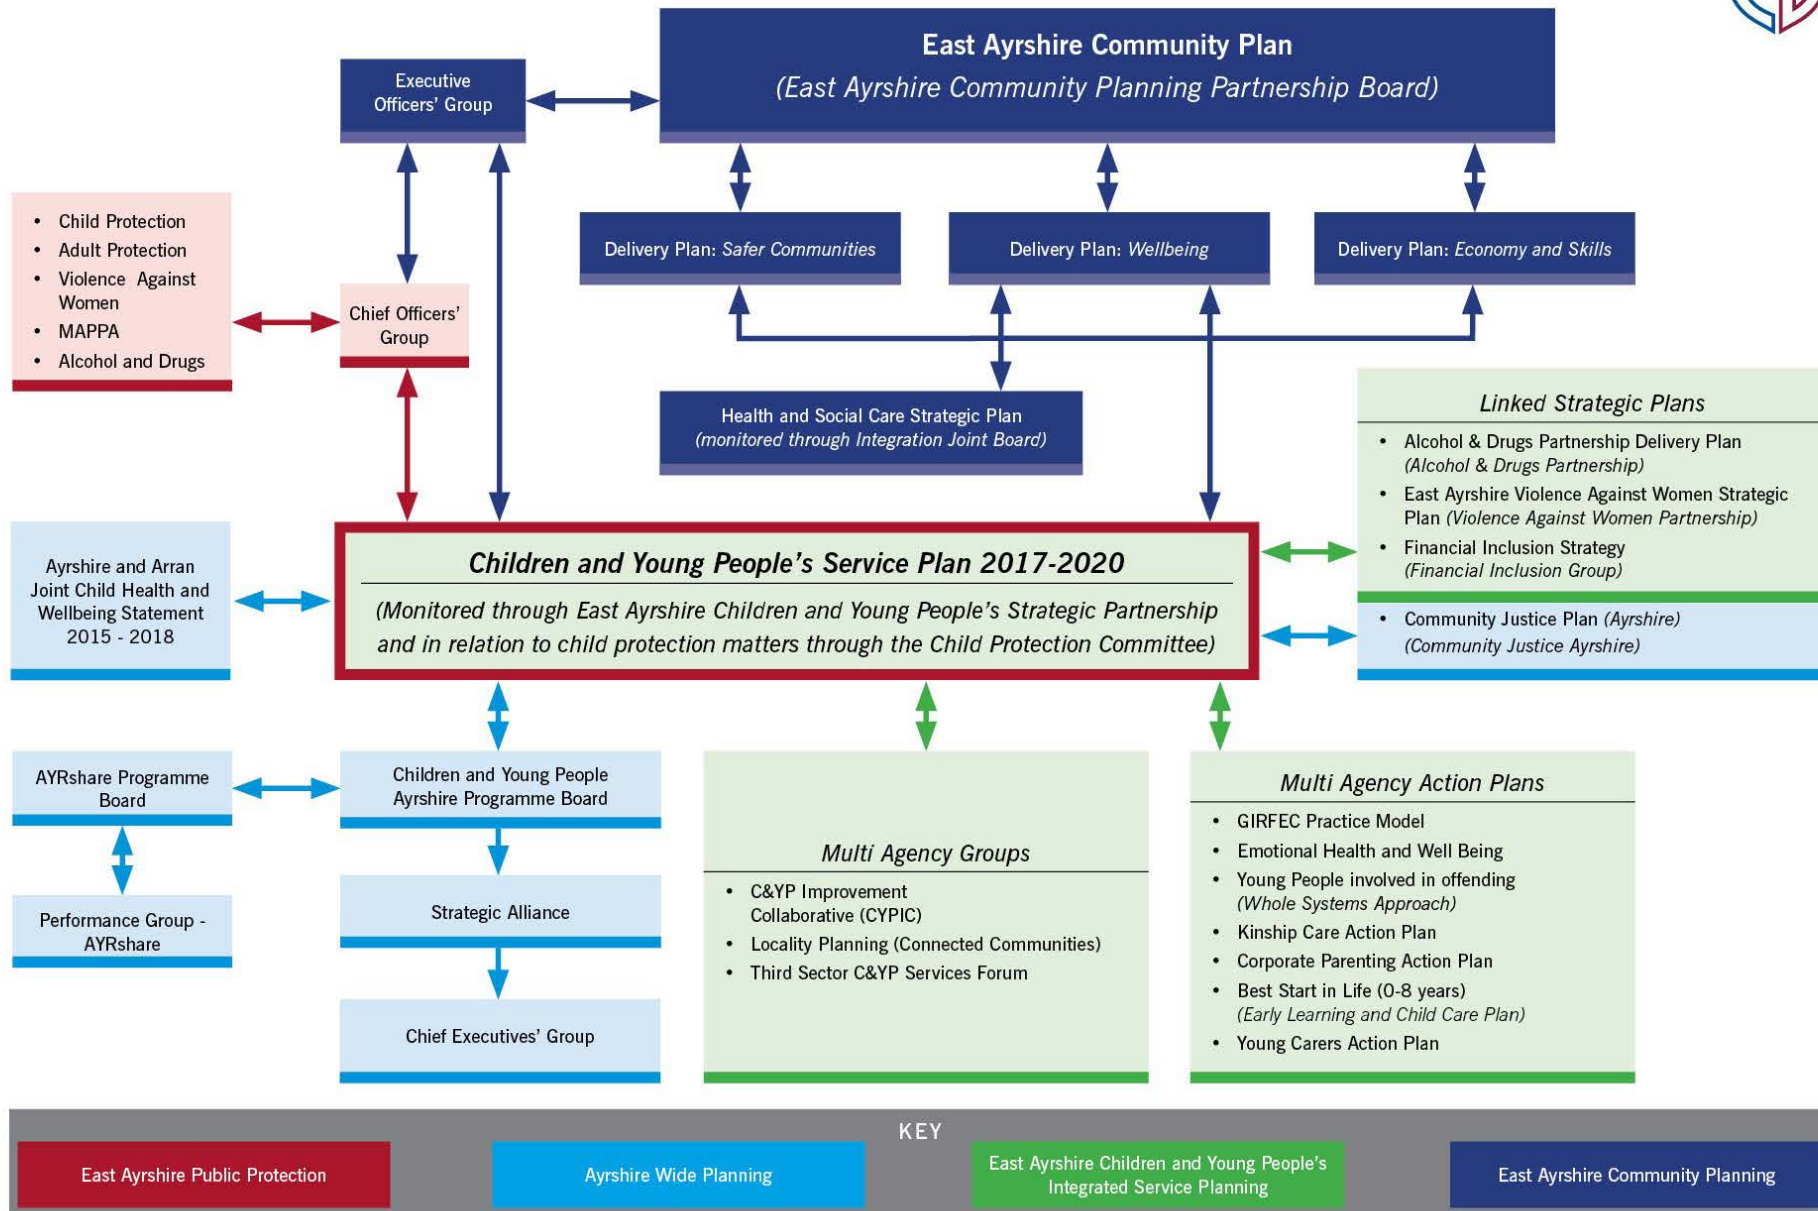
East Ayrshire Community Plan
(East Ayrshire Community Planning Partnership Board)

Executive Officers' Group

Delivery Plan: Safer Communities

Delivery Plan: Wellbeing

Delivery Plan: Economy and Skills

- Child Protection
- Adult Protection
- Violence Against Women
- MAPPA
- Alcohol and Drugs

Chief Officers' Group

Health and Social Care Strategic Plan
(monitored through Integration Joint Board)

Linked Strategic Plans
- Alcohol & Drugs Partnership Delivery Plan (Alcohol & Drugs Partnership)
- East Ayrshire Violence Against Women Strategic Plan (Violence Against Women Partnership)
- Financial Inclusion Strategy (Financial Inclusion Group)
- Community Justice Plan (Ayrshire) (Community Justice Ayrshire)

Ayrshire and Arran Joint Child Health and Wellbeing Statement 2015 - 2018

Children and Young People's Service Plan 2017-2020
(Monitored through East Ayrshire Children and Young People's Strategic Partnership and in relation to child protection matters through the Child Protection Committee)

AYRshare Programme Board

Performance Group - AYRshare

Children and Young People Ayrshire Programme Board

Strategic Alliance

Chief Executives' Group

Multi Agency Groups
- C&YP Improvement Collaborative (CYPIC)
- Locality Planning (Connected Communities)
- Third Sector C&YP Services Forum

Multi Agency Action Plans
- GIRFEC Practice Model
- Emotional Health and Well Being
- Young People involved in offending (Whole Systems Approach)
- Kinship Care Action Plan
- Corporate Parenting Action Plan
- Best Start in Life (0-8 years) (Early Learning and Child Care Plan)
- Young Carers Action Plan

KEY
East Ayrshire Public Protection
Ayrshire Wide Planning
East Ayrshire Children and Young People's Integrated Service Planning
East Ayrshire Community Planning